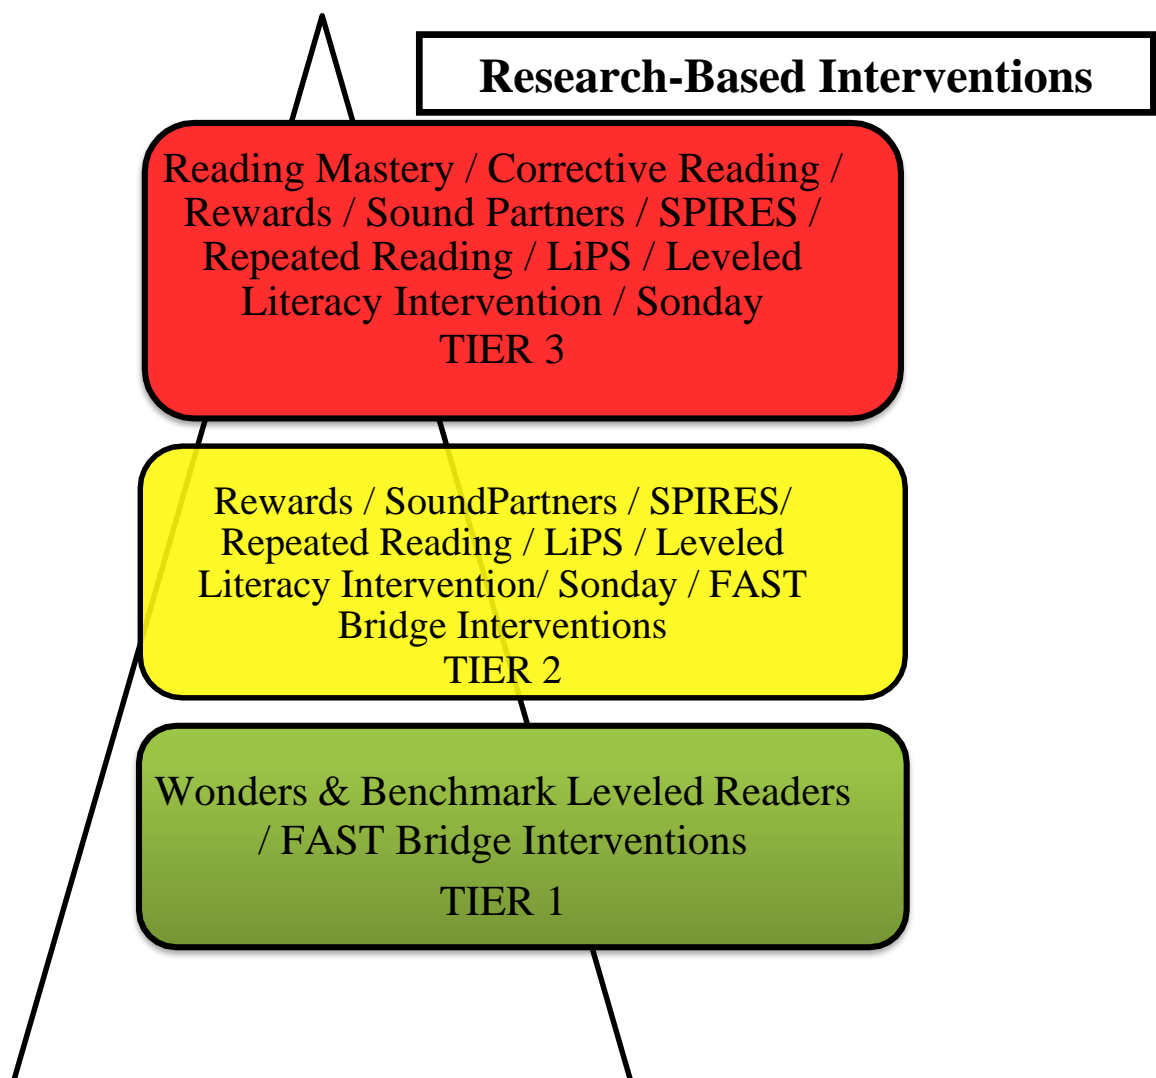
Research-Based Interventions

Reading Mastery / Corrective Reading / Rewards / Sound Partners / SPIRES / Repeated Reading / LiPS / Leveled Literacy Intervention / Sonday
TIER 3

Rewards / SoundPartners / SPIRES/ Repeated Reading / LiPS / Leveled Literacy Intervention/ Sonday / FAST Bridge Interventions
TIER 2

Wonders & Benchmark Leveled Readers / FAST Bridge Interventions
TIER 1